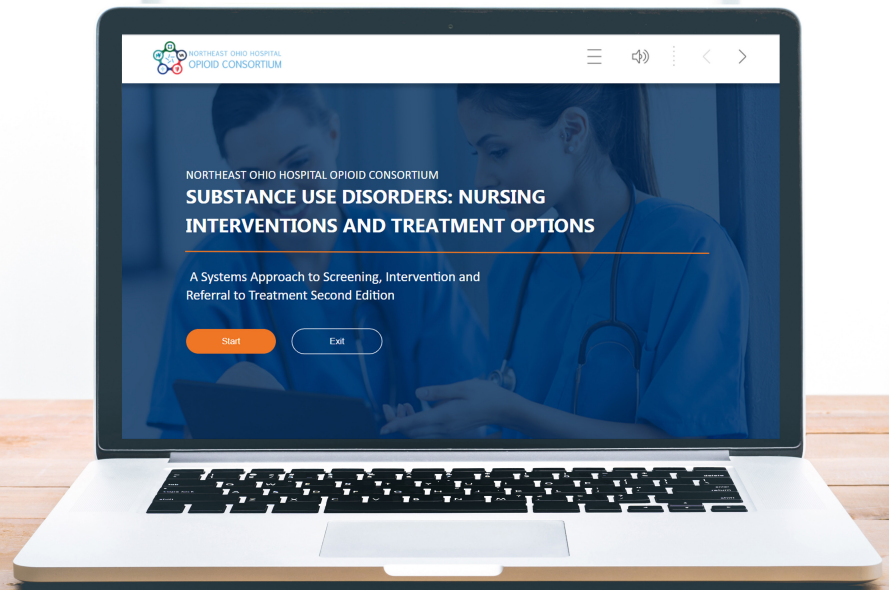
NORTHEAST OHIO HOSPITAL
OPIOID CONSORTIUM

NORTHEAST OHIO HOSPITAL OPIOID CONSORTIUM

SUBSTANCE USE DISORDERS: NURSING INTERVENTIONS AND TREATMENT OPTIONS

A Systems Approach to Screening, Intervention and Referral to Treatment Second Edition

Start

Exit